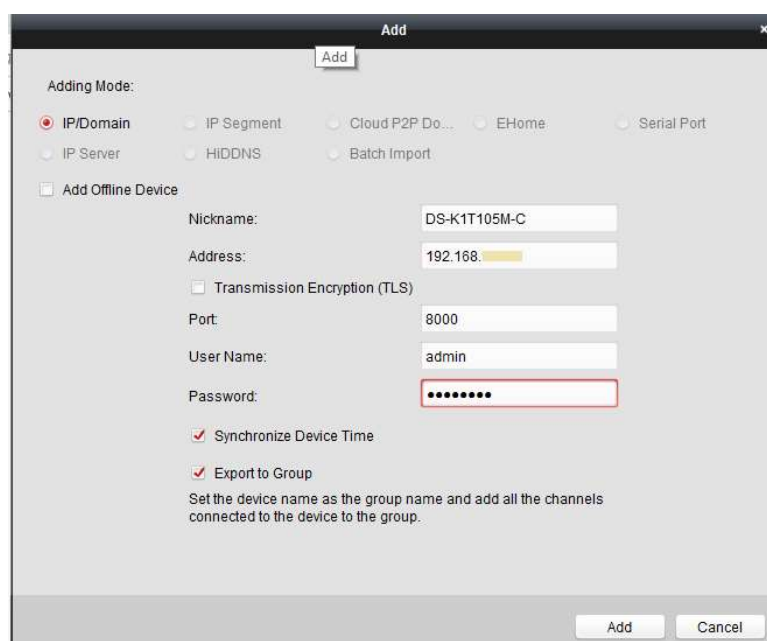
Add
×
Add

Adding Mode:

IP/Domain
IP Segment
Cloud P2P Do...
EHome
Serial Port
IP Server
HiDDNS
Batch Import

Add Offline Device

Nickname: DS-K1T105M-C
Address: 192.168.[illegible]
Transmission Encryption (TLS)
Port: 8000
User Name: admin
Password: ••••••••

Synchronize Device Time

Export to Group

Set the device name as the group name and add all the channels connected to the device to the group.

Add
Cancel